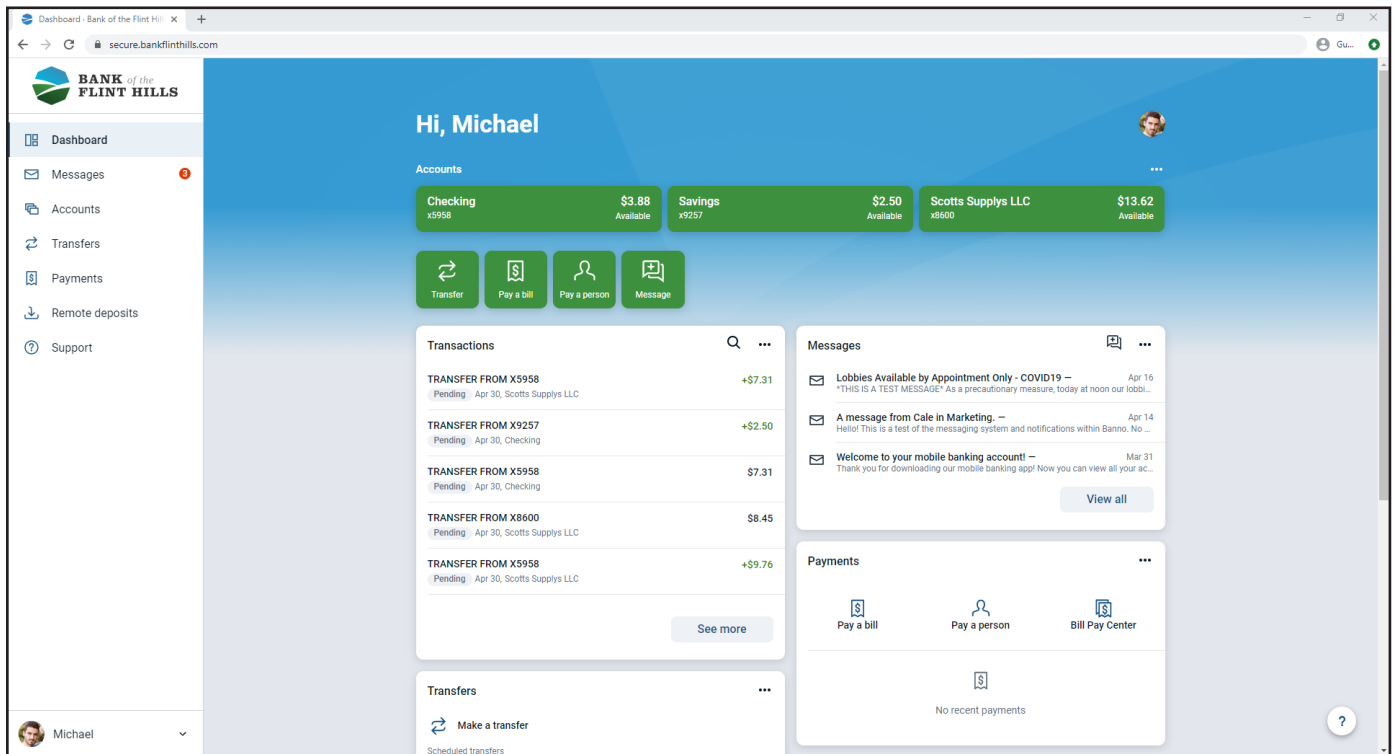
Dashboard - Bank of the Flint Hill ×
+
secure.bankflinthills.com
Gu...

BANK of the FLINT HILLS

Dashboard
Messages 3
Accounts
Transfers
Payments
Remote deposits
Support

Michael

Hi, Michael

Accounts
...

Checking x5958 $3.88 Available
Savings x9257 $2.50 Available
Scotts Supplys LLC x8600 $13.62 Available

Transfer
Pay a bill
Pay a person
Message

Transactions

TRANSFER FROM X5958 +$7.31
Pending Apr 30, Scotts Supplys LLC

TRANSFER FROM X9257 +$2.50
Pending Apr 30, Checking

TRANSFER FROM X5958 $7.31
Pending Apr 30, Checking

TRANSFER FROM X8600 $8.45
Pending Apr 30, Scotts Supplys LLC

TRANSFER FROM X5958 +$9.76
Pending Apr 30, Scotts Supplys LLC

See more

Messages

Lobbies Available by Appointment Only - COVID19 — Apr 16
*THIS IS A TEST MESSAGE* As a precautionary measure, today at noon our lobbi...

A message from Cale in Marketing. — Apr 14
Hello! This is a test of the messaging system and notifications within Banno. No ...

Welcome to your mobile banking account! — Mar 31
Thank you for downloading our mobile banking app! Now you can view all your ac...

View all

Payments

Pay a bill
Pay a person
Bill Pay Center

No recent payments

Transfers

Make a transfer
Scheduled transfers

?